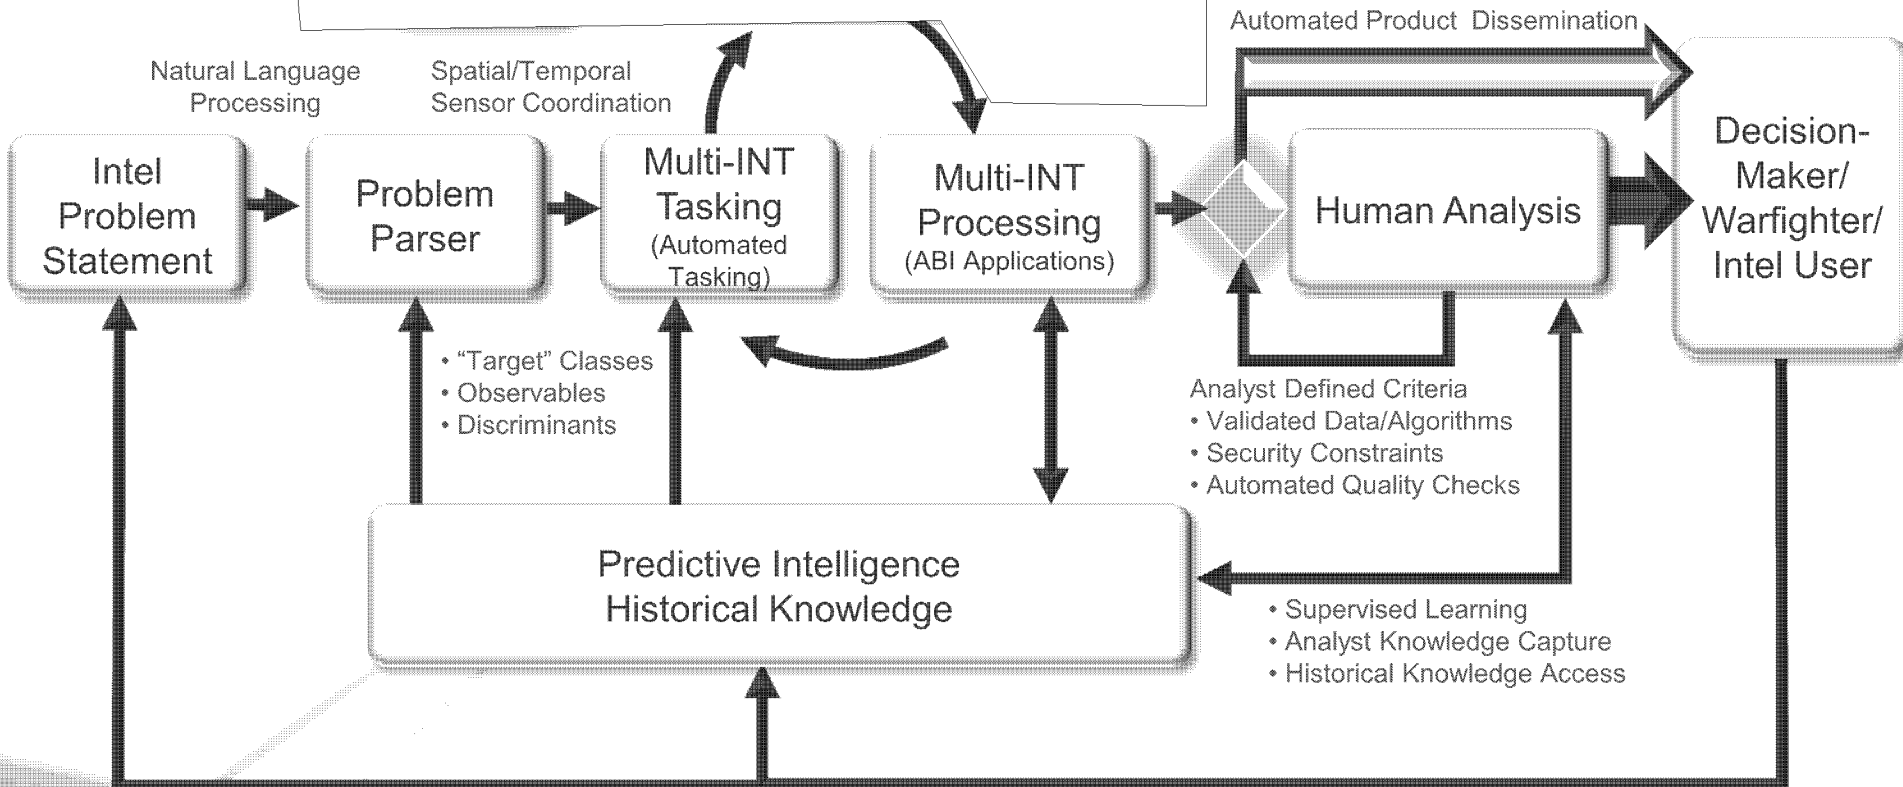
Automated Product Dissemination

Natural Language Processing

Spatial/Temporal Sensor Coordination

Intel Problem Statement

Problem Parser

Multi-INT Tasking (Automated Tasking)

Multi-INT Processing (ABI Applications)

Human Analysis

Decision-Maker/ Warfighter/ Intel User

• "Target" Classes
• Observables
• Discriminants

Analyst Defined Criteria
• Validated Data/Algorithms
• Security Constraints
• Automated Quality Checks

Predictive Intelligence Historical Knowledge

• Supervised Learning
• Analyst Knowledge Capture
• Historical Knowledge Access